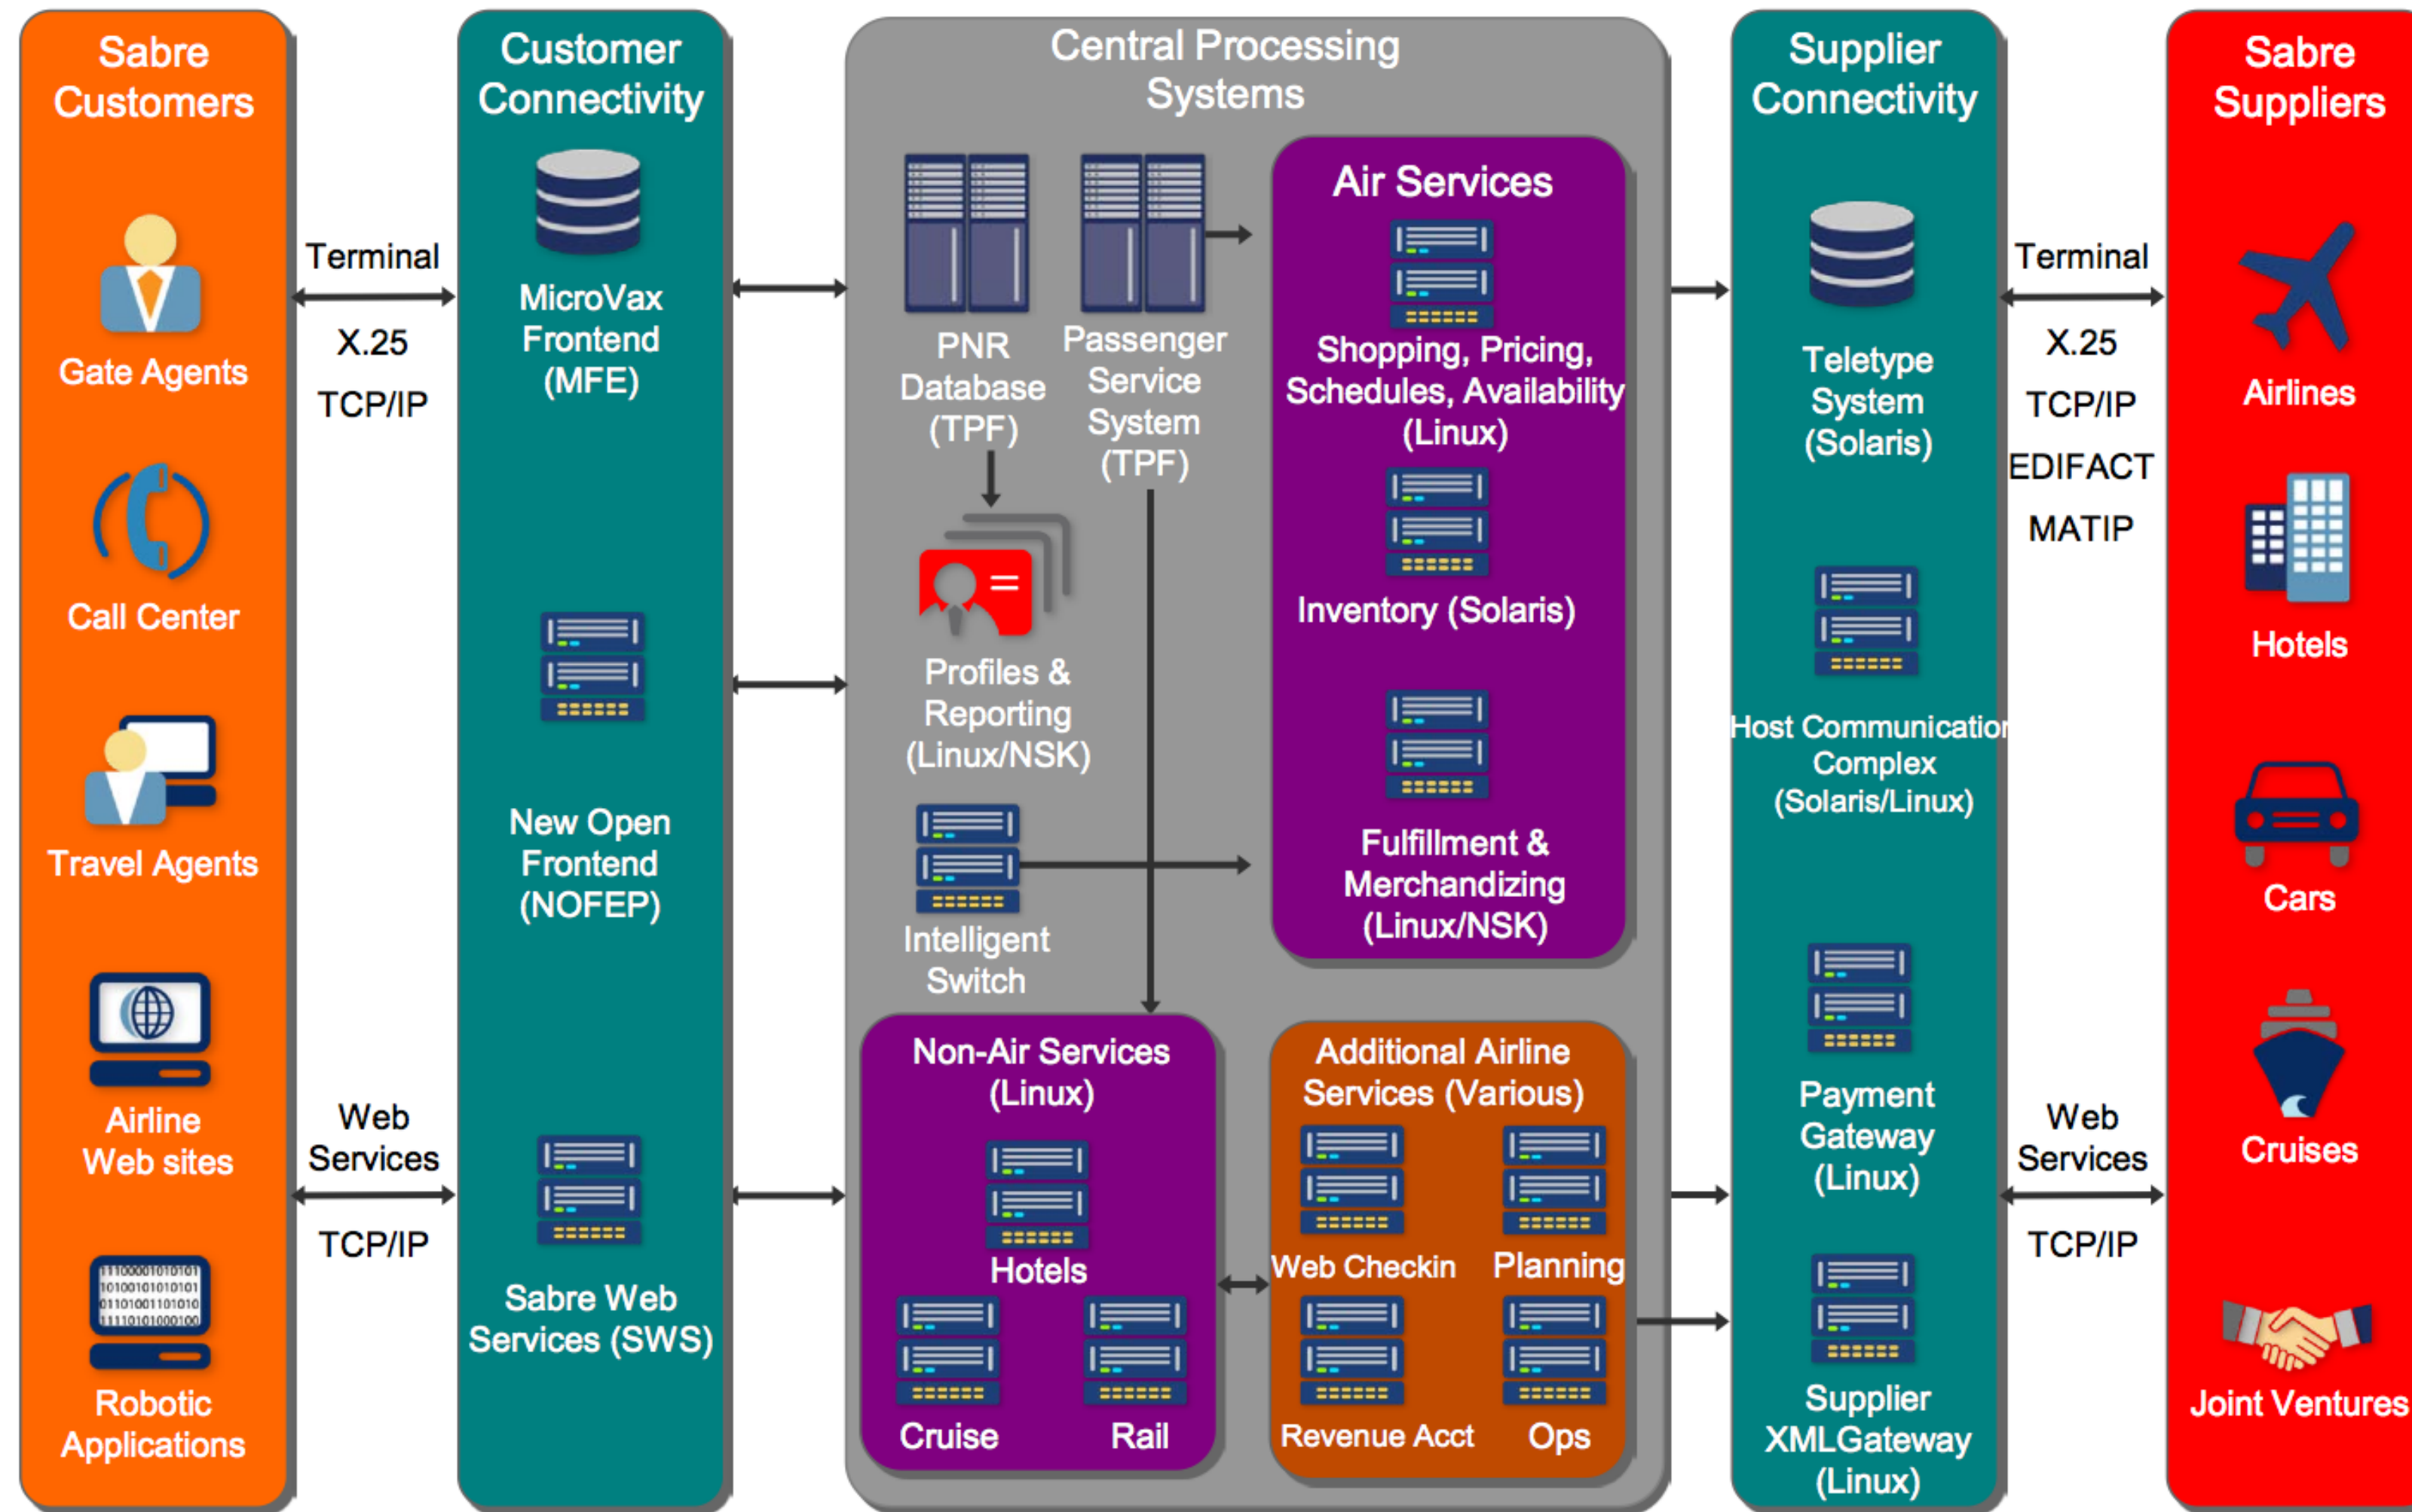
Sabre Customers

Gate Agents

Call Center

Travel Agents

Airline Web sites

Robotic Applications

Terminal

X.25

TCP/IP

Web Services

TCP/IP

Customer Connectivity

MicroVax Frontend (MFE)

New Open Frontend (NOFEP)

Sabre Web Services (SWS)

Central Processing Systems

PNR Database (TPF)

Passenger Service System (TPF)

Profiles & Reporting (Linux/NSK)

Intelligent Switch

Air Services

Shopping, Pricing, Schedules, Availability (Linux)

Inventory (Solaris)

Fulfillment & Merchandizing (Linux/NSK)

Non-Air Services (Linux)

Hotels

Cruise

Rail

Additional Airline Services (Various)

Web Checkin

Planning

Revenue Acct

Ops

Supplier Connectivity

Teletype System (Solaris)

Host Communicatior Complex (Solaris/Linux)

Payment Gateway (Linux)

Supplier XMLGateway (Linux)

Terminal

X.25

TCP/IP

EDIFACT

MATIP

Web Services

TCP/IP

Sabre Suppliers

Airlines

Hotels

Cars

Cruises

Joint Ventures